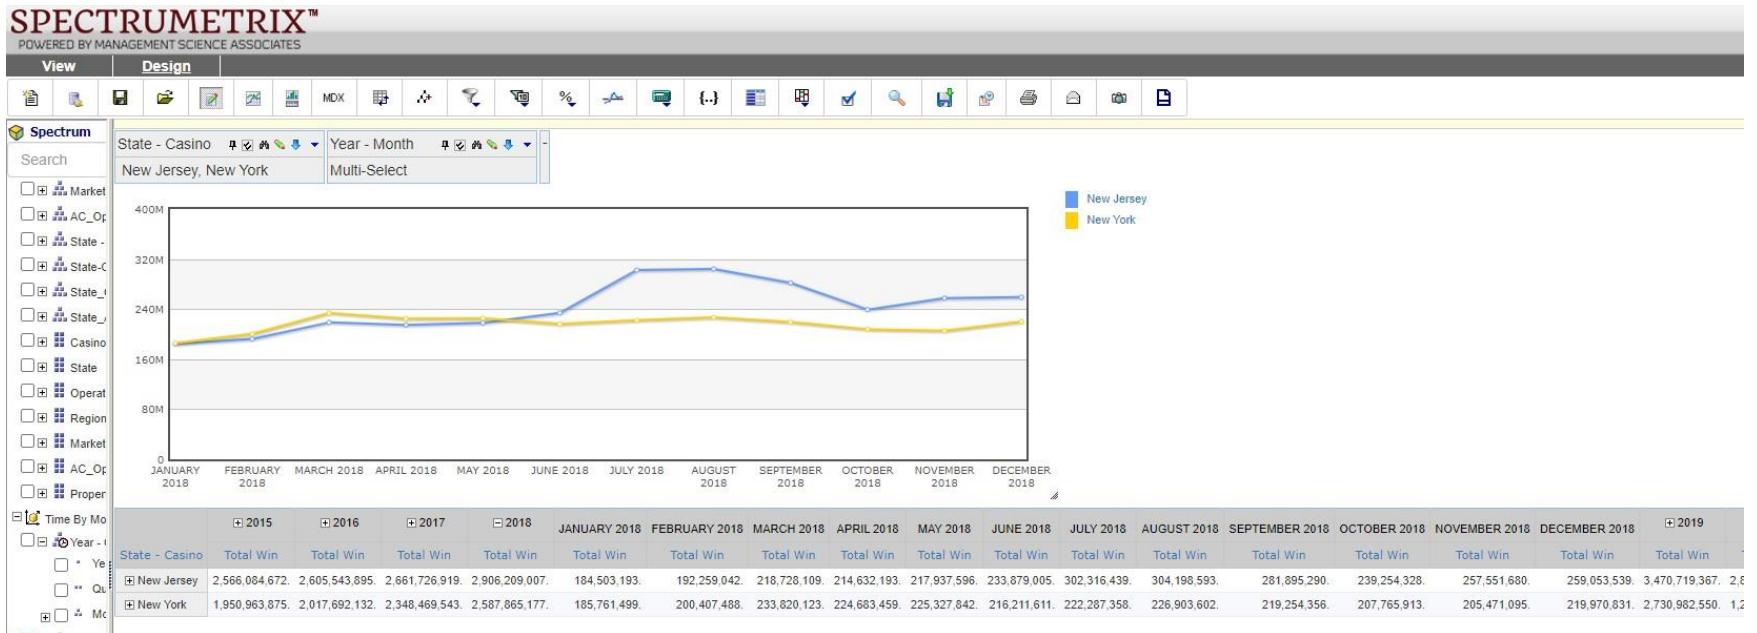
SPECTRUMETRIX™
POWERED BY MANAGEMENT SCIENCE ASSOCIATES

View | Design

MDX

Spectrum
Search
Market
AC_Op
State -
State-C
State_(
State_/
Casino
State
Operat
Region
Market
AC_Op
Proper
Time By Mo
Year - (
Ye
Qu
Mc

State - Casino
New Jersey, New York
Year - Month
Multi-Select

New Jersey
New York

400M
320M
240M
160M
80M
0

JANUARY 2018
FEBRUARY 2018
MARCH 2018
APRIL 2018
MAY 2018
JUNE 2018
JULY 2018
AUGUST 2018
SEPTEMBER 2018
OCTOBER 2018
NOVEMBER 2018
DECEMBER 2018

| | 2015 | 2016 | 2017 | 2018 | JANUARY 2018 | FEBRUARY 2018 | MARCH 2018 | APRIL 2018 | MAY 2018 | JUNE 2018 | JULY 2018 | AUGUST 2018 | SEPTEMBER 2018 | OCTOBER 2018 | NOVEMBER 2018 | DECEMBER 2018 | 2019 |
|---|---|---|---|---|---|---|---|---|---|---|---|---|---|---|---|---|---|
| State - Casino | Total Win | Total Win | Total Win | Total Win | Total Win | Total Win | Total Win | Total Win | Total Win | Total Win | Total Win | Total Win | Total Win | Total Win | Total Win | Total Win | Total Win |
| New Jersey | 2,566,084,672. | 2,605,543,895. | 2,661,726,919. | 2,906,209,007. | 184,503,193. | 192,259,042. | 218,728,109. | 214,632,193. | 217,937,596. | 233,879,005. | 302,316,439. | 304,198,593. | 281,895,290. | 239,254,328. | 257,551,680. | 259,053,539. | 3,470,719,367. |
| New York | 1,950,963,875. | 2,017,692,132. | 2,348,469,543. | 2,587,865,177. | 185,761,499. | 200,407,488. | 233,820,123. | 224,683,459. | 225,327,842. | 216,211,611. | 222,287,358. | 226,903,602. | 219,254,356. | 207,765,913. | 205,471,095. | 219,970,831. | 2,730,982,550. |